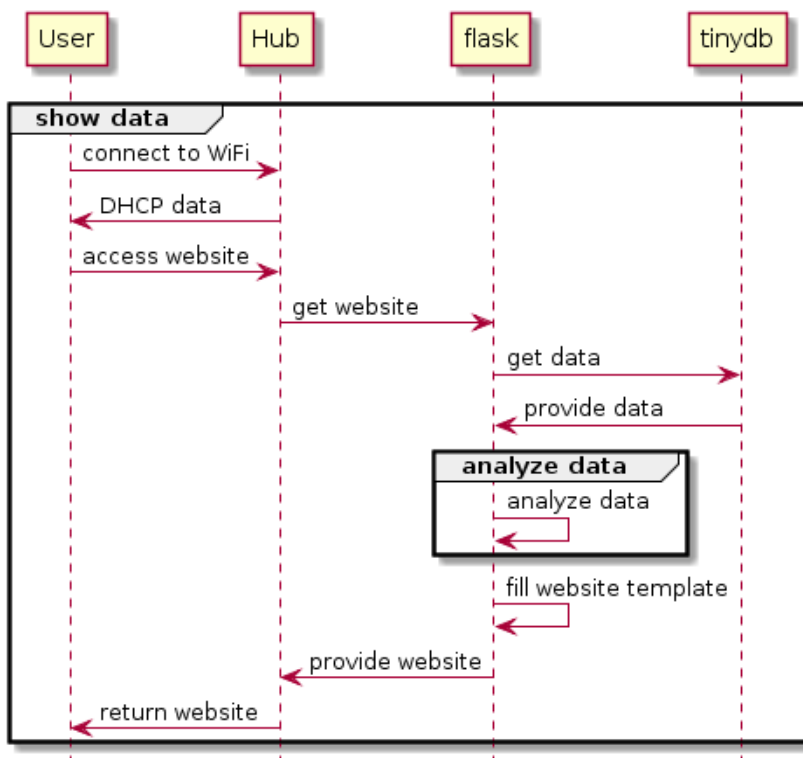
User

Hub

flask

tinydb

show data

connect to WiFi

DHCP data

access website

get website

get data

provide data

analyze data

analyze data

fill website template

provide website

return website